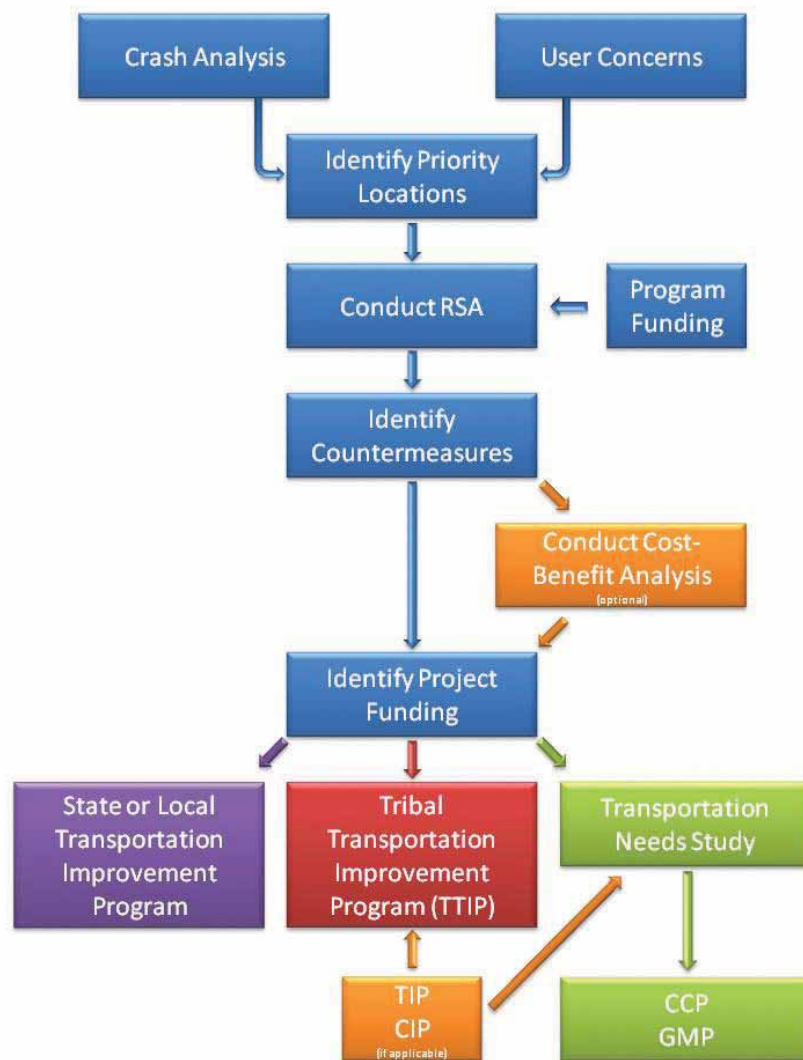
Crash Analysis

User Concerns

Identify Priority Locations

Conduct RSA

Program Funding

Identify Countermeasures

Conduct Cost-Benefit Analysis
(optional)

Identify Project Funding

State or Local Transportation Improvement Program

Tribal Transportation Improvement Program (TTIP)

Transportation Needs Study

TIP
CIP
(if applicable)

CCP
GMP